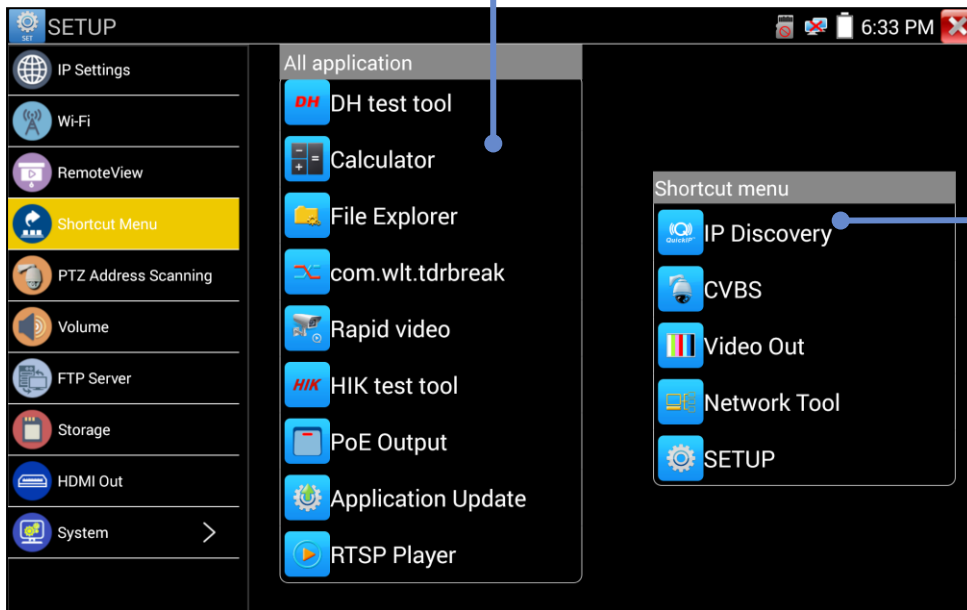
SET
SETUP
6:33 PM

IP Settings
Wi-Fi
RemoteView
Shortcut Menu
PTZ Address Scanning
Volume
FTP Server
Storage
HDMI Out
System

All application
DH DH test tool
Calculator
File Explorer
com.wlt.tdrbreak
Rapid video
HIK HIK test tool
PoE Output
Application Update
RTSP Player

Shortcut menu
QuickIP IP Discovery
CVBS
Video Out
Network Tool
SETUP